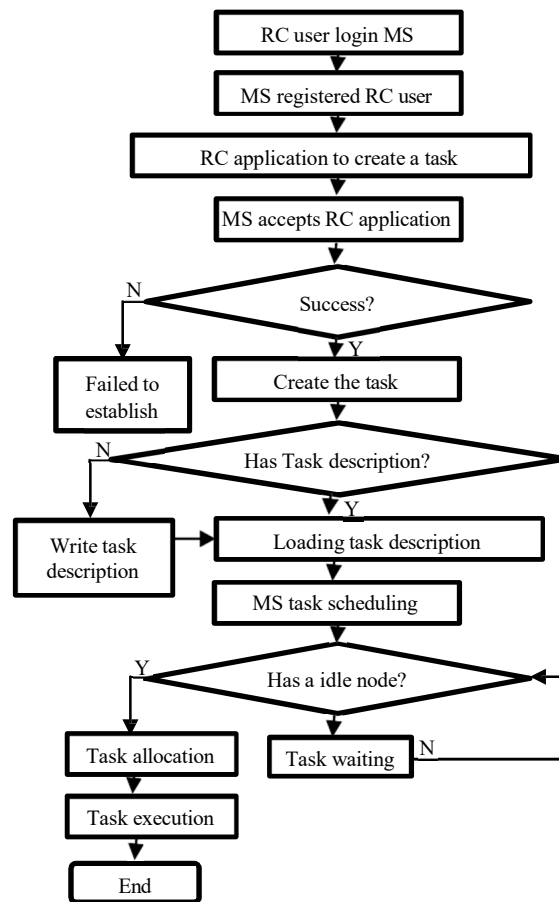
RC user login MS

MS registered RC user

RC application to create a task

MS accepts RC application

N

Success?

Y

Failed to establish

Create the task

N

Has Task description?

Y

Write task description

Loading task description

MS task scheduling

Y

Has a idle node?

Task allocation

Task waiting

N

Task execution

End